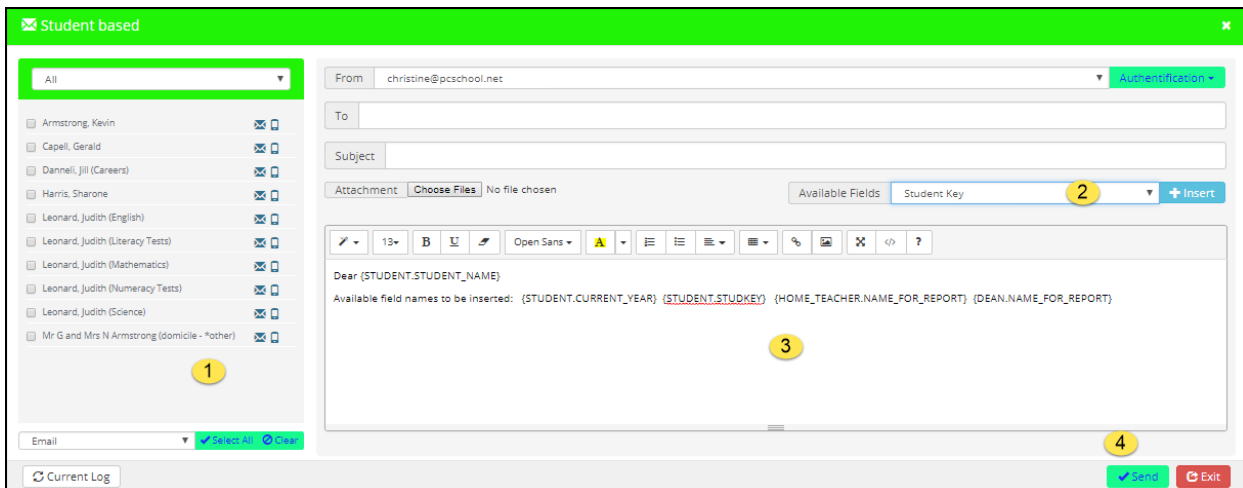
Student based

All

Armstrong, Kevin
Capell, Gerald
Danneli, Jill (Careers)
Harris, Sharone
Leonard, Judith (English)
Leonard, Judith (Literacy Tests)
Leonard, Judith (Mathematics)
Leonard, Judith (Numeracy Tests)
Leonard, Judith (Science)
Mr G and Mrs N Armstrong (domicile - *other)

1

Email
Select All
Clear

From christine@pcschool.net
Authentification

To

Subject

Attachment Choose Files No file chosen

Available Fields Student Key
2
Insert

13
Open Sans

Dear {STUDENT.STUDENT_NAME}

Available field names to be inserted: {STUDENT.CURRENT_YEAR} {STUDENT.STUDKEY} {HOME_TEACHER.NAME_FOR_REPORT} {DEAN.NAME_FOR_REPORT}

3

4

Current Log

Send
Exit